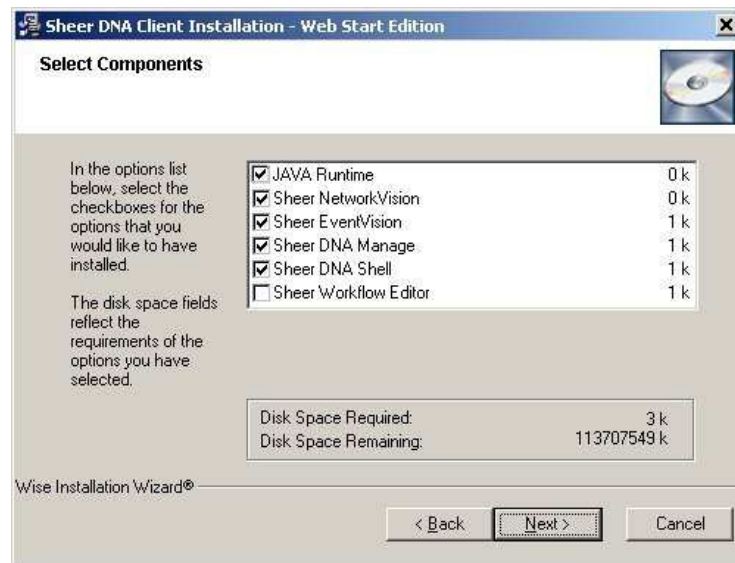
Sheer DNA Client Installation - Web Start Edition

Select Components

In the options list below, select the checkboxes for the options that you would like to have installed.

The disk space fields reflect the requirements of the options you have selected.

| | | |
|---|---|---|
| ☑ | JAVA Runtime | 0 k |
| ☑ | Sheer NetworkVision | 0 k |
| ☑ | Sheer EventVision | 1 k |
| ☑ | Sheer DNA Manage | 1 k |
| ☑ | Sheer DNA Shell | 1 k |
| ☐ | Sheer Workflow Editor | 1 k |

Disk Space Required: 3 k
Disk Space Remaining: 113707549 k

Wise Installation Wizard®

< Back Next > Cancel